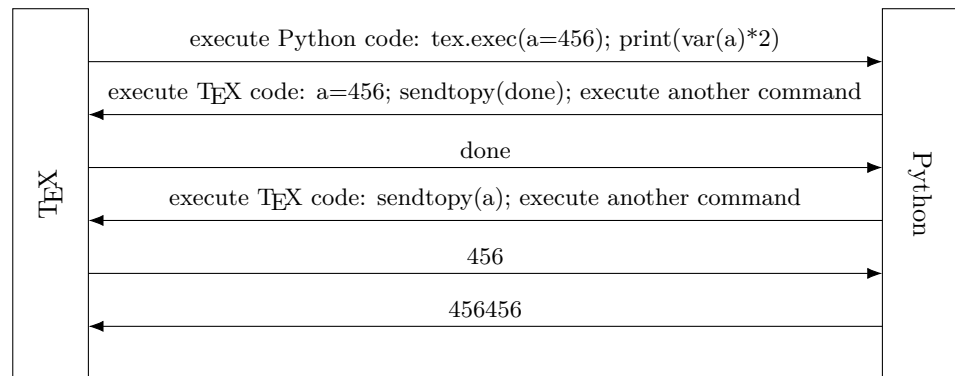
TEX

execute Python code: tex.exec(a=456); print(var(a)*2)

execute TEX code: a=456; sendtopy(done); execute another command

done

execute TEX code: sendtopy(a); execute another command

456

456456

Python